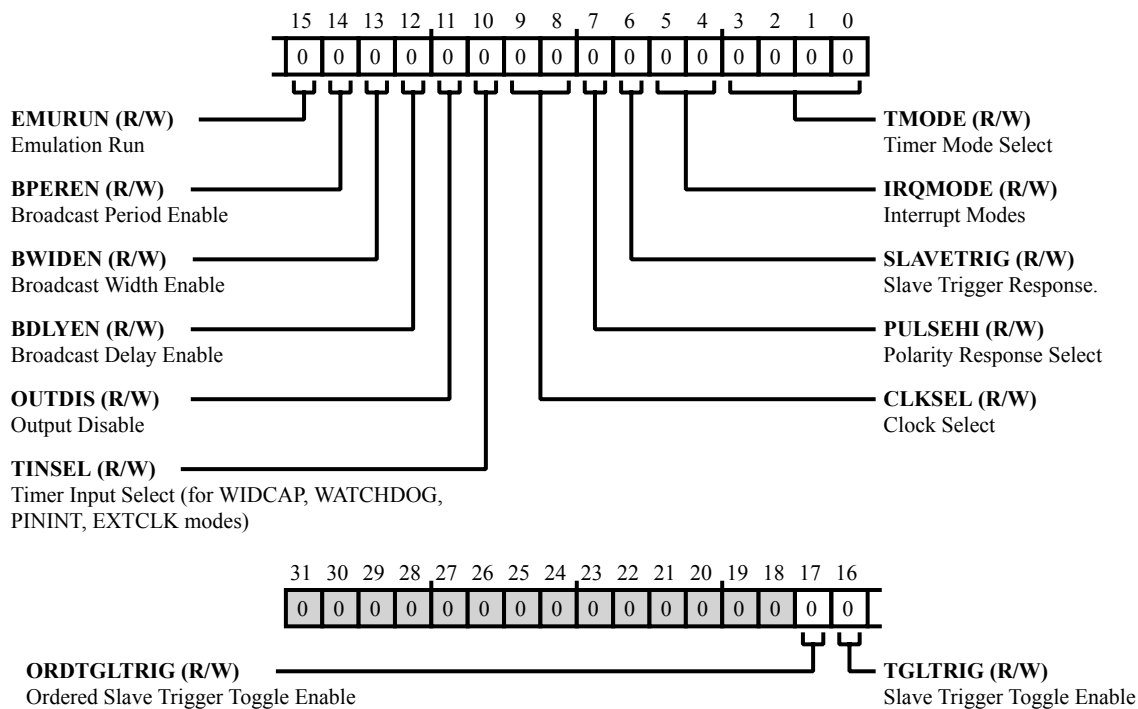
15 14 13 12 11 10 9 8 7 6 5 4 3 2 1 0

| 0 | 0 | 0 | 0 | 0 | 0 | 0 | 0 | 0 | 0 | 0 | 0 | 0 | 0 | 0 | 0 |
|---|---|---|---|---|---|---|---|---|---|---|---|---|---|---|---|

**EMURUN (R/W)**
Emulation Run

**BPEREN (R/W)**
Broadcast Period Enable

**BWIDEN (R/W)**
Broadcast Width Enable

**BDLYEN (R/W)**
Broadcast Delay Enable

**OUTDIS (R/W)**
Output Disable

**TINSEL (R/W)**
Timer Input Select (for WIDCAP, WATCHDOG, PININT, EXTCLK modes)

**TMODE (R/W)**
Timer Mode Select

**IRQMODE (R/W)**
Interrupt Modes

**SLAVETRIG (R/W)**
Slave Trigger Response.

**PULSEHI (R/W)**
Polarity Response Select

**CLKSEL (R/W)**
Clock Select

31 30 29 28 27 26 25 24 23 22 21 20 19 18 17 16

| 0 | 0 | 0 | 0 | 0 | 0 | 0 | 0 | 0 | 0 | 0 | 0 | 0 | 0 | 0 | 0 |
|---|---|---|---|---|---|---|---|---|---|---|---|---|---|---|---|

**ORDTGLTRIG (R/W)**
Ordered Slave Trigger Toggle Enable

**TGLTRIG (R/W)**
Slave Trigger Toggle Enable